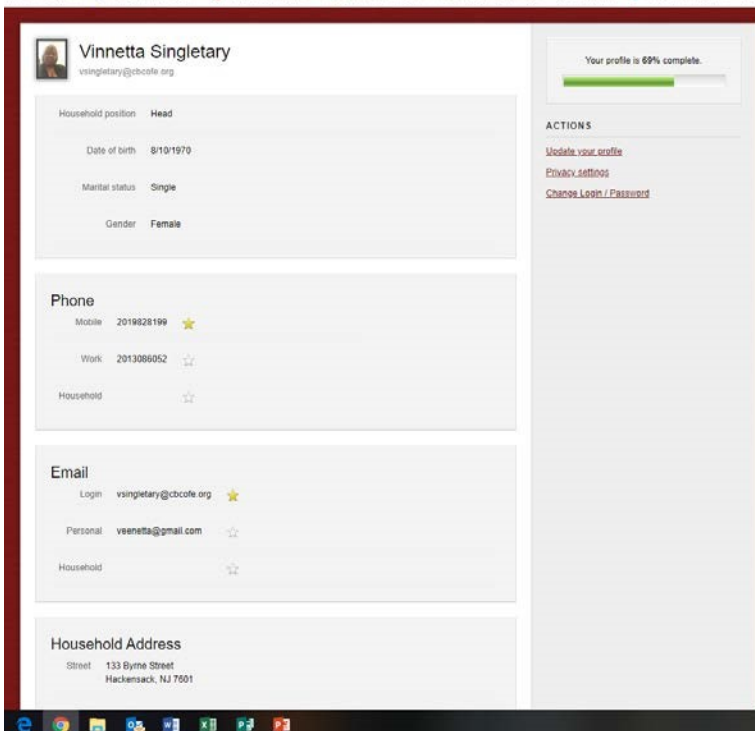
Vinnetta Singletary
vsingletary@cbcofe.org

Household position Head

Date of birth 8/10/1970

Marital status Single

Gender Female

Phone

Mobile 2019828199

Work 2013086052

Household

Email

Login vsingletary@cbcofe.org

Personal veenetta@gmail.com

Household

Household Address

Street 133 Byrne Street
Hackensack, NJ 7601

Your profile is 69% complete.

ACTIONS

Update your profile

Privacy settings

Change Login / Password